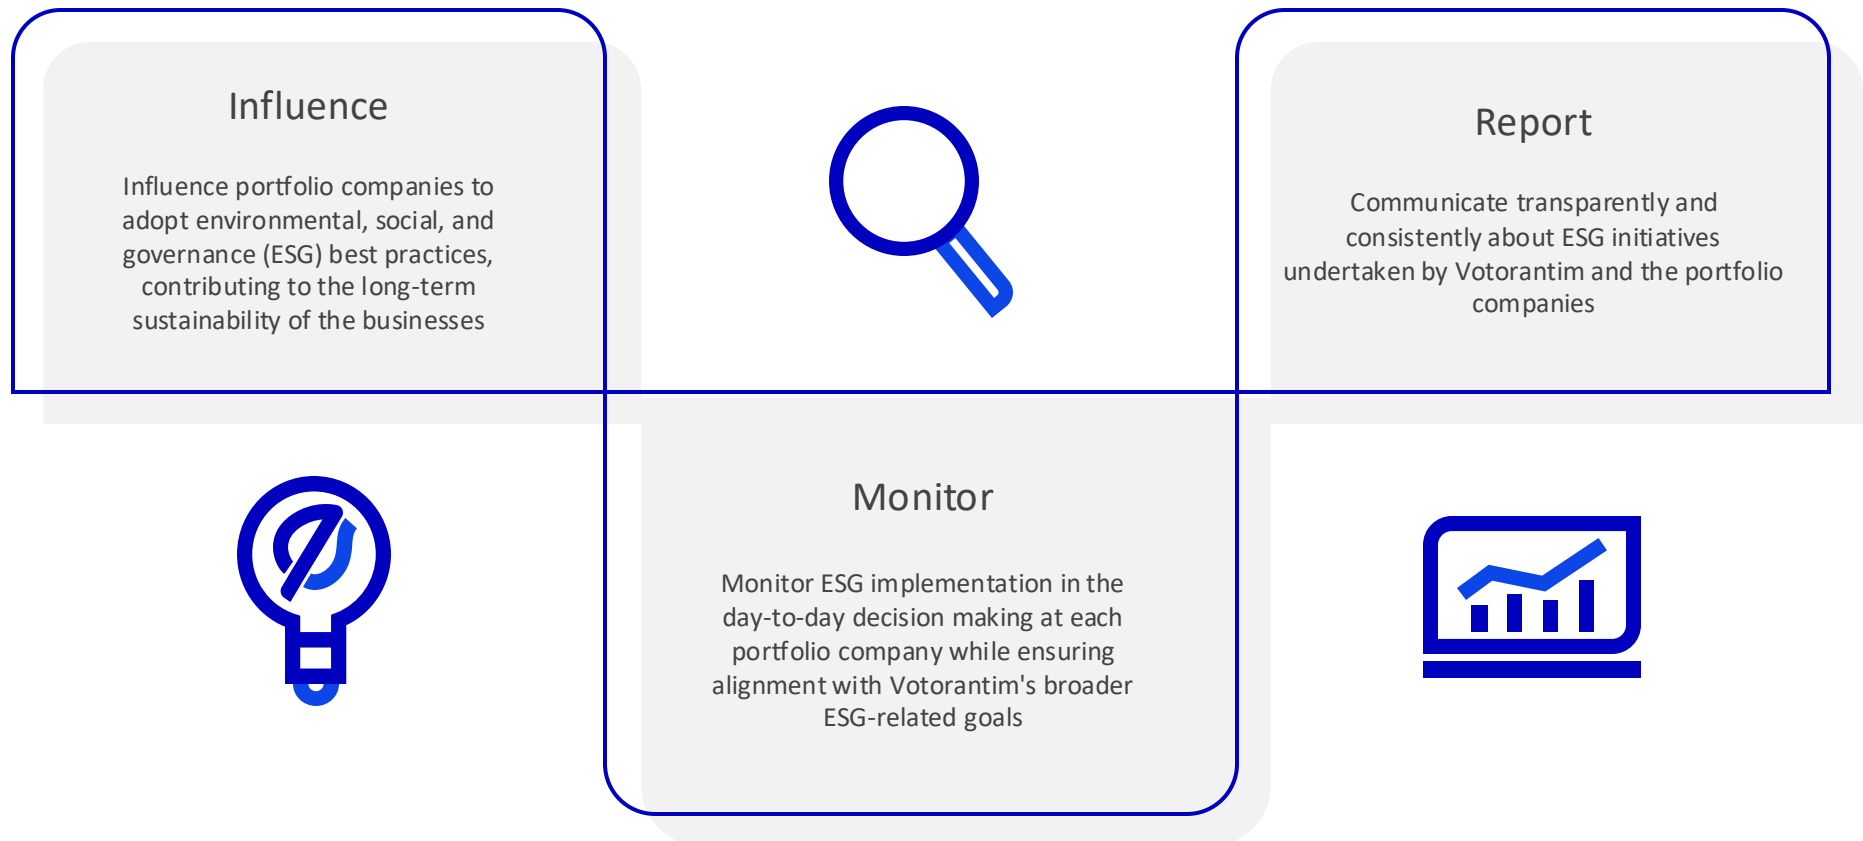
Influence

Influence portfolio companies to adopt environmental, social, and governance (ESG) best practices, contributing to the long-term sustainability of the businesses

Report

Communicate transparently and consistently about ESG initiatives undertaken by Votorantim and the portfolio companies

Monitor

Monitor ESG implementation in the day-to-day decision making at each portfolio company while ensuring alignment with Votorantim's broader ESG-related goals